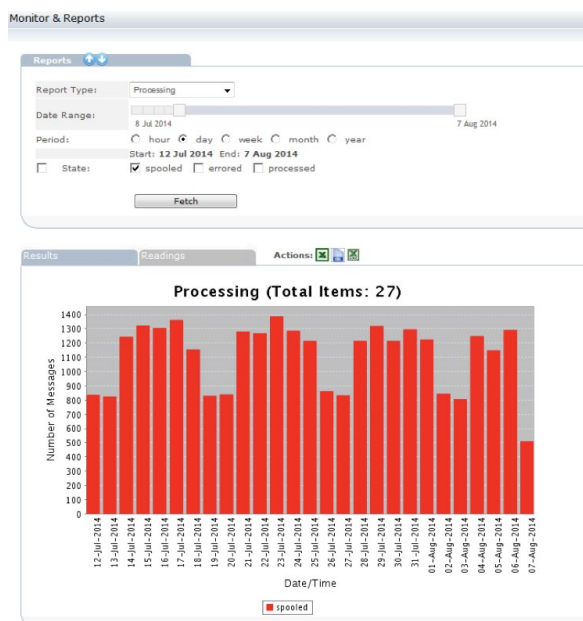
Monitor & Reports

Reports

Report Type: Processing

Date Range:

8 Jul 2014

7 Aug 2014

Period: hour day week month year

Start: 12 Jul 2014 End: 7 Aug 2014

State: spooled errored processed

Fetch

Results

Readings

Actions:

Processing (Total Items: 27)

Number of Messages

1400
1300
1200
1100
1000
900
800
700
600
500
400
300
200
100
0

12-Jul-2014
13-Jul-2014
14-Jul-2014
15-Jul-2014
16-Jul-2014
17-Jul-2014
18-Jul-2014
19-Jul-2014
20-Jul-2014
21-Jul-2014
22-Jul-2014
23-Jul-2014
24-Jul-2014
25-Jul-2014
26-Jul-2014
27-Jul-2014
28-Jul-2014
29-Jul-2014
30-Jul-2014
31-Jul-2014
01-Aug-2014
02-Aug-2014
03-Aug-2014
04-Aug-2014
05-Aug-2014
06-Aug-2014
07-Aug-2014

Date/Time

spooled